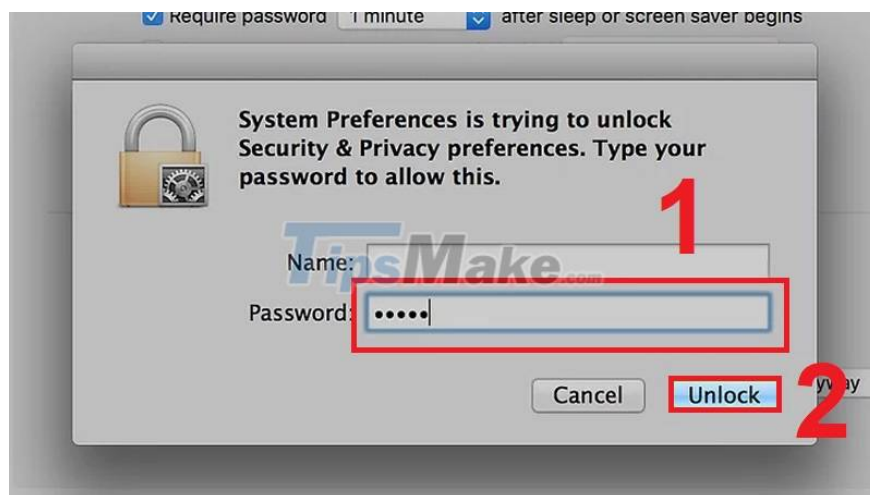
Require password 1 minute after sleep or screen saver begins

System Preferences is trying to unlock Security & Privacy preferences. Type your password to allow this.

1

TipsMake.com

Name:

Password: •••••

Cancel

Unlock

yway

2